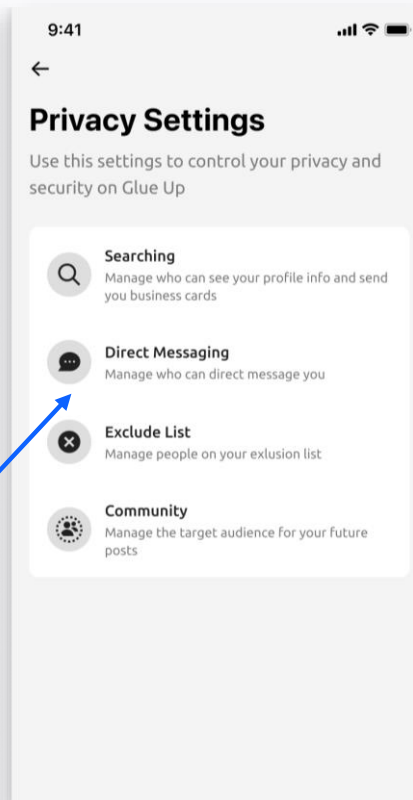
9:41

←

Privacy Settings

Use this settings to control your privacy and security on Glue Up

Searching
Manage who can see your profile info and send you business cards

Direct Messaging
Manage who can direct message you

Exclude List
Manage people on your exlusion list

Community
Manage the target audience for your future posts